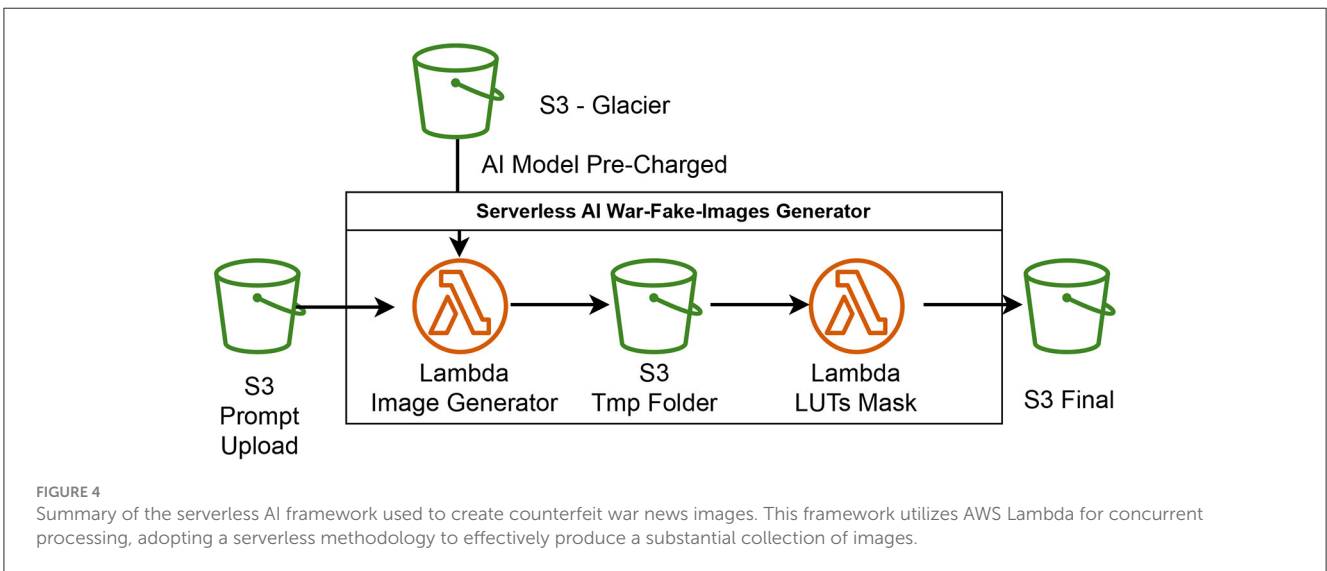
S3 - Glacier

AI Model Pre-Charged

Serverless AI War-Fake-Images Generator

S3
Prompt
Upload

Lambda
Image Generator

S3
Tmp Folder

Lambda
LUTs Mask

S3 Final

FIGURE 4
Summary of the serverless AI framework used to create counterfeit war news images. This framework utilizes AWS Lambda for concurrent processing, adopting a serverless methodology to effectively produce a substantial collection of images.